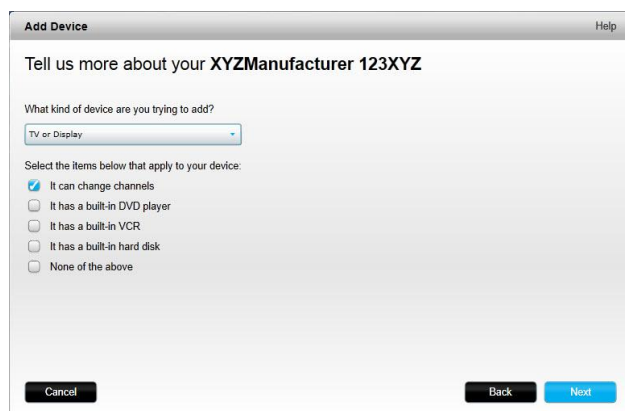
Add Device

Help

Tell us more about your **XYZManufacturer 123XYZ**

What kind of device are you trying to add?

TV or Display

Select the items below that apply to your device:

It can change channels

It has a built-in DVD player

It has a built-in VCR

It has a built-in hard disk

None of the above

Cancel

Back

Next